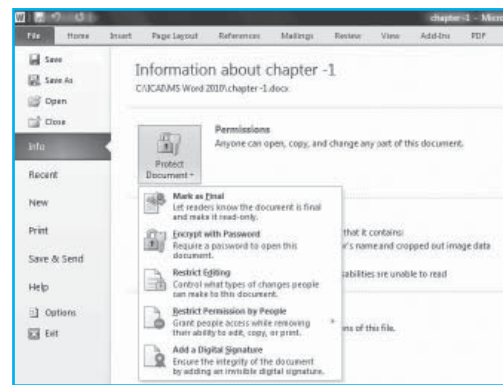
chapter -1 - Micro

File Home Insert Page Layout References Mailings Review View Add-Ins PDF

Save
Save As
Open
Close
Info
Recent
New
Print
Save & Send
Help
Options
Exit

Information about chapter -1
C:\ICA\MS Word 2010\chapter -1.docx

Protect Document

Permissions
Anyone can open, copy, and change any part of this document.

Mark as Final
Let readers know the document is final and make it read-only.

Encrypt with Password
Require a password to open this document.

Restrict Editing
Control what types of changes people can make to this document.

Restrict Permission by People
Grant people access while removing their ability to edit, copy, or print.

Add a Digital Signature
Ensure the integrity of the document by adding an invisible digital signature.

that it contains:
r's name and cropped out image data

abilities are unable to read

ns of this file.